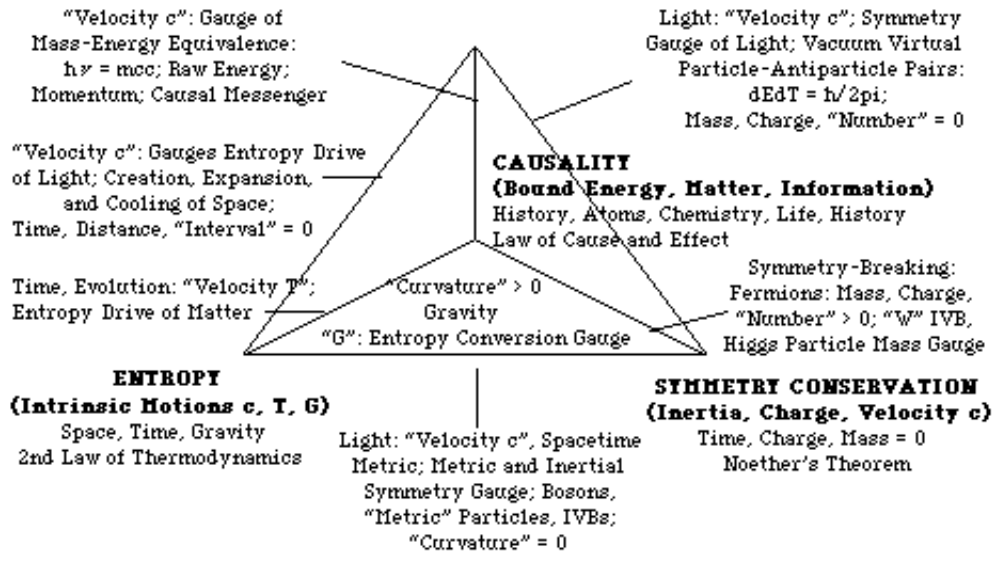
"Velocity c": Gauge of Mass-Energy Equivalence: $h\nu = mcc$; Raw Energy; Momentum; Causal Messenger

Light: "Velocity c"; Symmetry Gauge of Light; Vacuum Virtual Particle-Antiparticle Pairs: dEdT = h/2pi; Mass, Charge, "Number" = 0

"Velocity c": Gauges Entropy Drive of Light; Creation, Expansion, and Cooling of Space; Time, Distance, "Interval" = 0

CAUSALITY
(Bound Energy, Matter, Information)
History, Atoms, Chemistry, Life, History
Law of Cause and Effect

Time, Evolution: "Velocity T"; Entropy Drive of Matter

"Curvature" > 0
Gravity
"G": Entropy Conversion Gauge

Symmetry-Breaking: Fermions: Mass, Charge, "Number" > 0; "W" IVB, Higgs Particle Mass Gauge

ENTROPY
(Intrinsic Motions c, T, G)
Space, Time, Gravity
2nd Law of Thermodynamics

Light: "Velocity c", Spacetime Metric; Metric and Inertial Symmetry Gauge; Bosons, "Metric" Particles, IVBs; "Curvature" = 0

SYMMETRY CONSERVATION
(Inertia, Charge, Velocity c)
Time, Charge, Mass = 0
Noether's Theorem